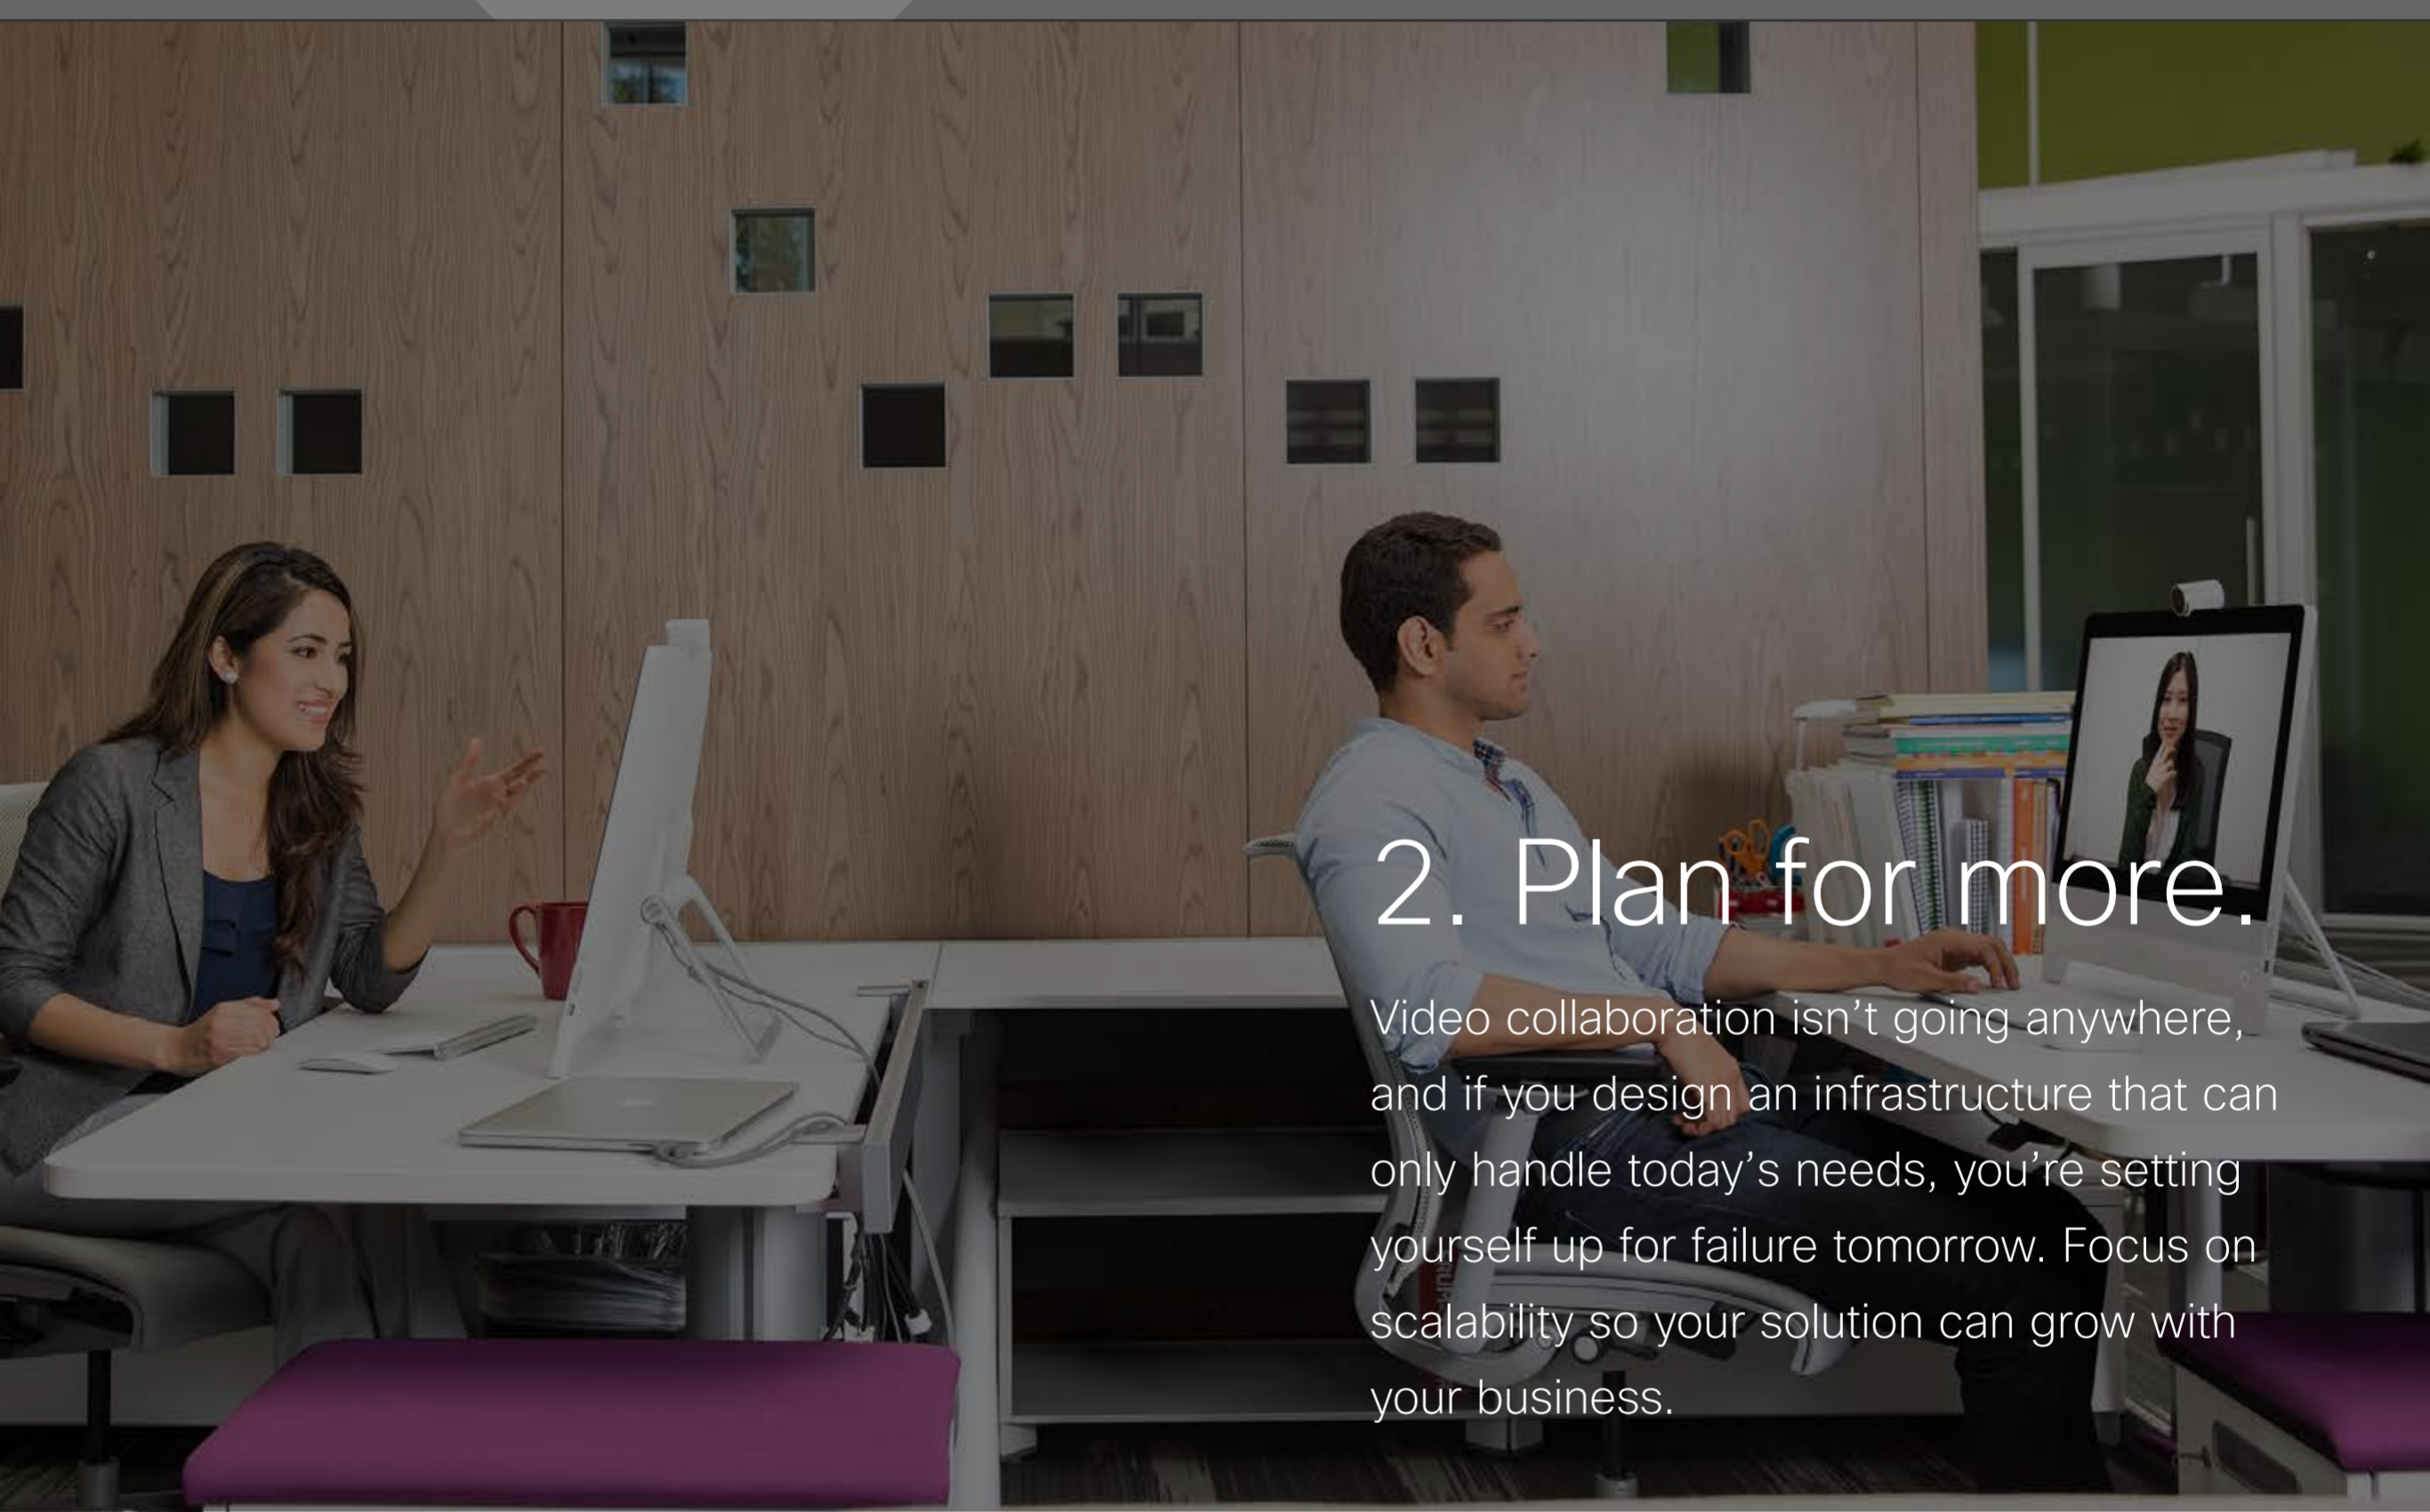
2. Plan for more.

Video collaboration isn’t going anywhere, and if you design an infrastructure that can only handle today’s needs, you’re setting yourself up for failure tomorrow. Focus on scalability so your solution can grow with your business.